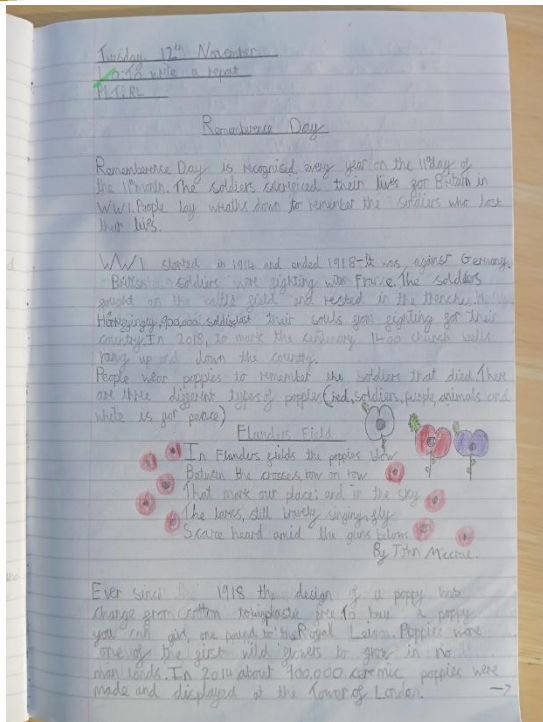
Tuesday 12th November
L.O To write a report
PLTSRL

Remembrance Day

Remembrance Day is recognised every year on the 11th day of the 11th month. The soldiers sacrificed their lives for Britain in WW1. People lay wreaths down to remember the soldiers who lost their lives.

WW1 started in 1914 and ended 1918. It was against Germany. British soldiers were fighting with France. The soldiers fought on the battle field and rested in the trenches. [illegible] Ninety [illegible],000 soldiers lost their souls from fighting for their country. In 2018, to mark the centenary 1400 church bells rang up and down the country.
People wear poppies to remember the soldiers that died. There are three different types of poppies (red, soldiers, purple, animals and white is for peace).

Flanders Field
In Flanders fields the poppies blow
Between the crosses, row on row
That mark our place; and in the sky
The larks, still bravely singing, fly
Scarce heard amid the guns below
By John Mccrae.

Ever since 1918 the design of a poppy has change from cotton to plastic free. To have a poppy you can give one pound to the Royal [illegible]. Poppies were one of the first wild flowers to grow in No man lands. In 2014 about 900,000 ceramic poppies were made and displayed at the Tower of London.